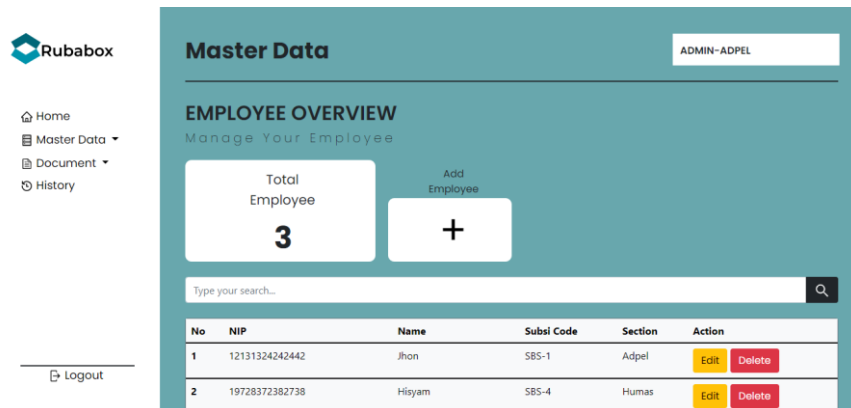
Rubabox

Home
Master Data
Document
History

Logout

Master Data

ADMIN-ADPEL

EMPLOYEE OVERVIEW
Manage Your Employee

Total Employee
3

Add Employee
+

Type your search...

| No | NIP | Name | Subsi Code | Section | Action |
|---|---|---|---|---|---|
| 1 | 12131324242442 | Jhon | SBS-1 | Adpel | Edit Delete |
| 2 | 19728372382738 | Hisyam | SBS-4 | Humas | Edit Delete |